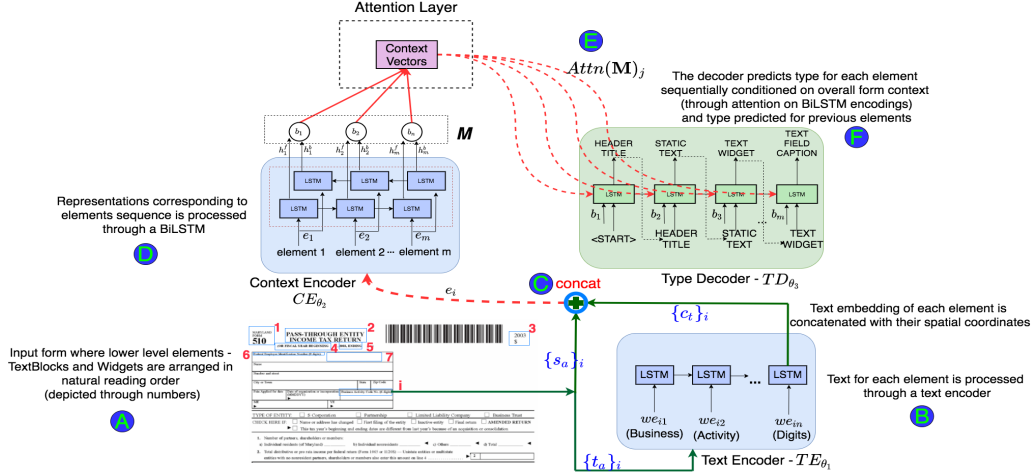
Attention Layer

Context Vectors

E

$Attn(\mathbf{M})_j$

The decoder predicts type for each element sequentially conditioned on overall form context (through attention on BiLSTM encodings) and type predicted for previous elements

F

$b_1$ $b_2$ $b_m$

$h_1^f$ $h_1^b$ $h_2^f$ $h_2^b$ $h_m^f$ $h_m^b$

M

LSTM LSTM LSTM
LSTM LSTM LSTM

$e_1$ $e_2$ $e_m$

element 1 element 2 ... element m

Representations corresponding to elements sequence is processed through a BiLSTM

D

Context Encoder
$CE_{\theta_2}$

HEADER TITLE
STATIC TEXT
TEXT WIDGET
TEXT FIELD CAPTION

LSTM LSTM LSTM LSTM

$b_1$ $b_2$ $b_3$ ... $b_m$

<START>
HEADER TITLE
STATIC TEXT
TEXT WIDGET

Type Decoder - $TD_{\theta_3}$

C concat

$e_i$

$\{c_t\}_i$

Text embedding of each element is concatenated with their spatial coordinates

$\{s_a\}_i$

1 2 3 4 5 6 7 i

510
PASS-THROUGH ENTITY INCOME TAX RETURN
2003

Input form where lower level elements - TextBlocks and Widgets are arranged in natural reading order (depicted through numbers)

A

LSTM LSTM ... LSTM

$we_{i1}$ $we_{i2}$ $we_{in}$

(Business) (Activity) (Digits)

Text for each element is processed through a text encoder

B

$\{t_a\}_i$

Text Encoder - $TE_{\theta_1}$